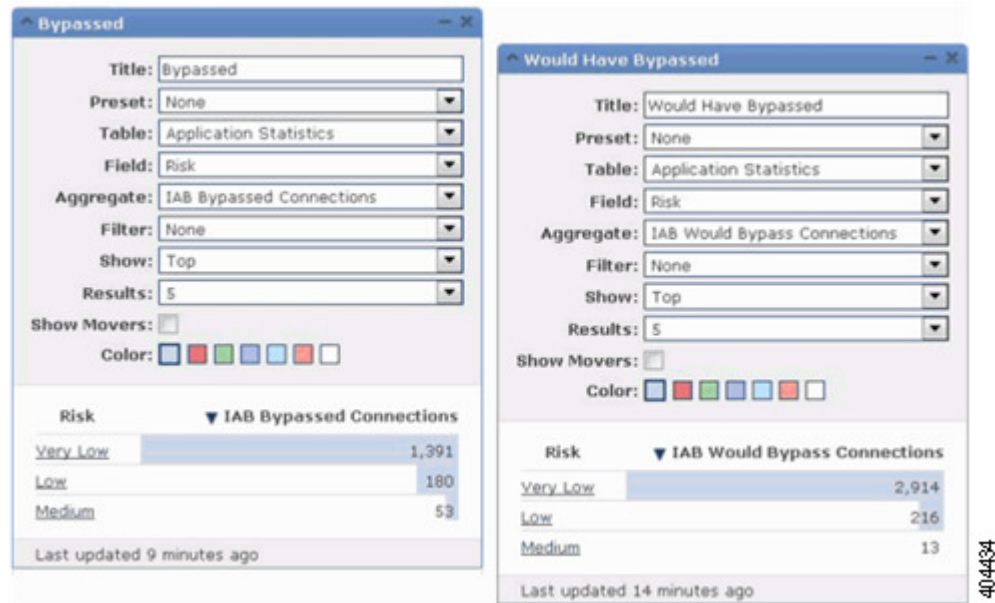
Bypassed

Title: Bypassed
Preset: None
Table: Application Statistics
Field: Risk
Aggregate: IAB Bypassed Connections
Filter: None
Show: Top
Results: 5
Show Movers:
Color:

| Risk | ▼ IAB Bypassed Connections |
|---|---|
| Very Low | 1,391 |
| Low | 180 |
| Medium | 53 |

Last updated 9 minutes ago

Would Have Bypassed

Title: Would Have Bypassed
Preset: None
Table: Application Statistics
Field: Risk
Aggregate: IAB Would Bypass Connections
Filter: None
Show: Top
Results: 5
Show Movers:
Color:

| Risk | ▼ IAB Would Bypass Connections |
|---|---|
| Very Low | 2,914 |
| Low | 216 |
| Medium | 13 |

Last updated 14 minutes ago

404434